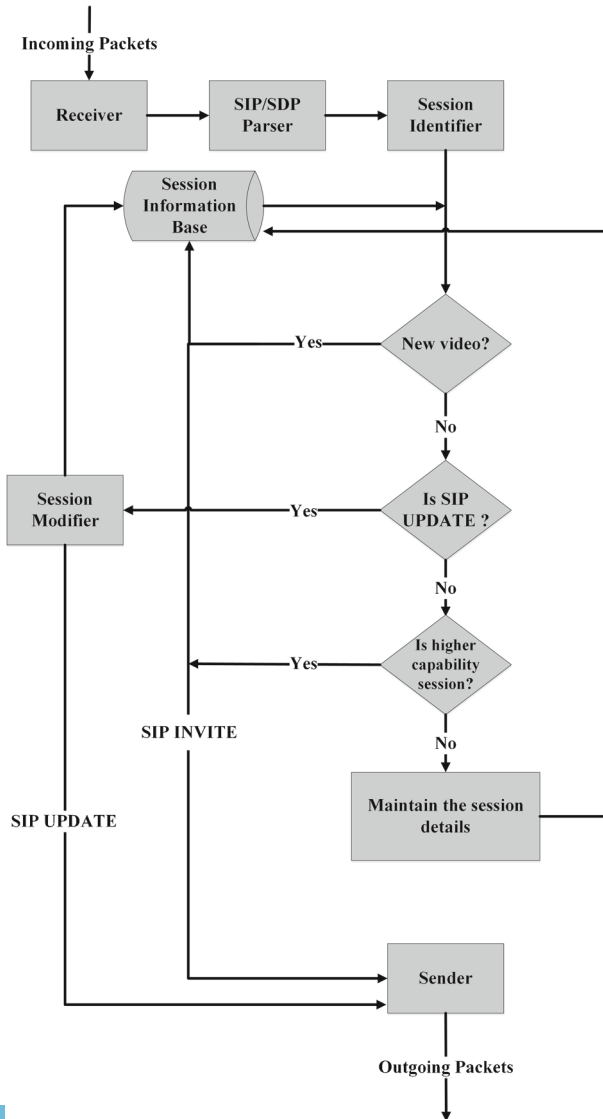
Incoming Packets

Receiver

SIP/SDP Parser

Session Identifier

Session Information Base

Yes

New video?

No

Session Modifier

Yes

Is SIP UPDATE ?

No

Yes

Is higher capability session?

SIP INVITE

No

Maintain the session details

SIP UPDATE

Sender

Outgoing Packets